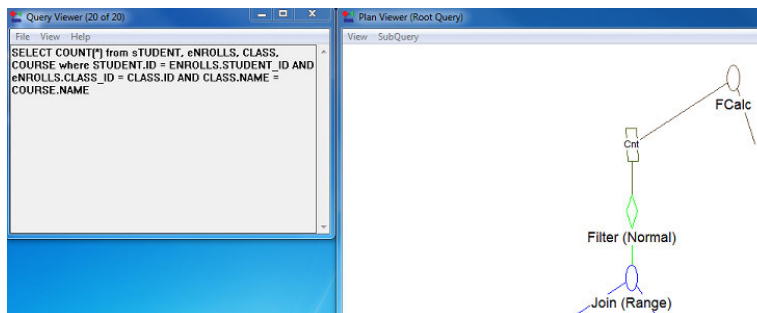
Query Viewer (20 of 20)

File View Help

SELECT COUNT(*) from sTUDENT, eNROLLS, CLASS, COURSE where STUDENT.ID = ENROLLS.STUDENT_ID AND eNROLLS.CLASS_ID = CLASS.ID AND CLASS.NAME = COURSE.NAME

Plan Viewer (Root Query)

View SubQuery

FCalc

Cnt

Filter (Normal)

Join (Range)